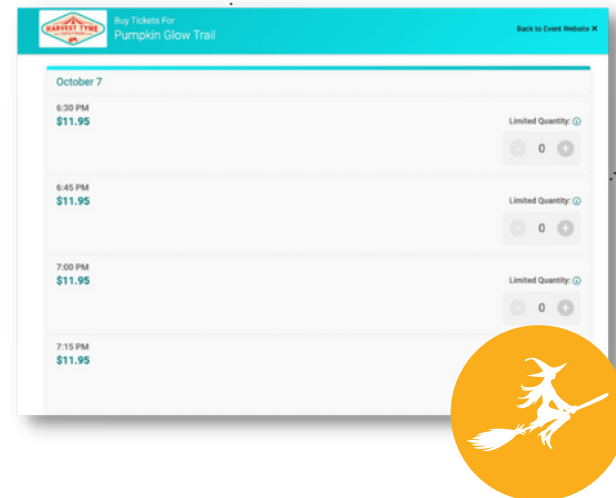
HARVEST TYME

Buy Tickets For
Pumpkin Glow Trail

Back to Event Website ✕

October 7

6:30 PM
$11.95

Limited Quantity:

0

6:45 PM
$11.95

Limited Quantity:

0

7:00 PM
$11.95

Limited Quantity:

0

7:15 PM
$11.95